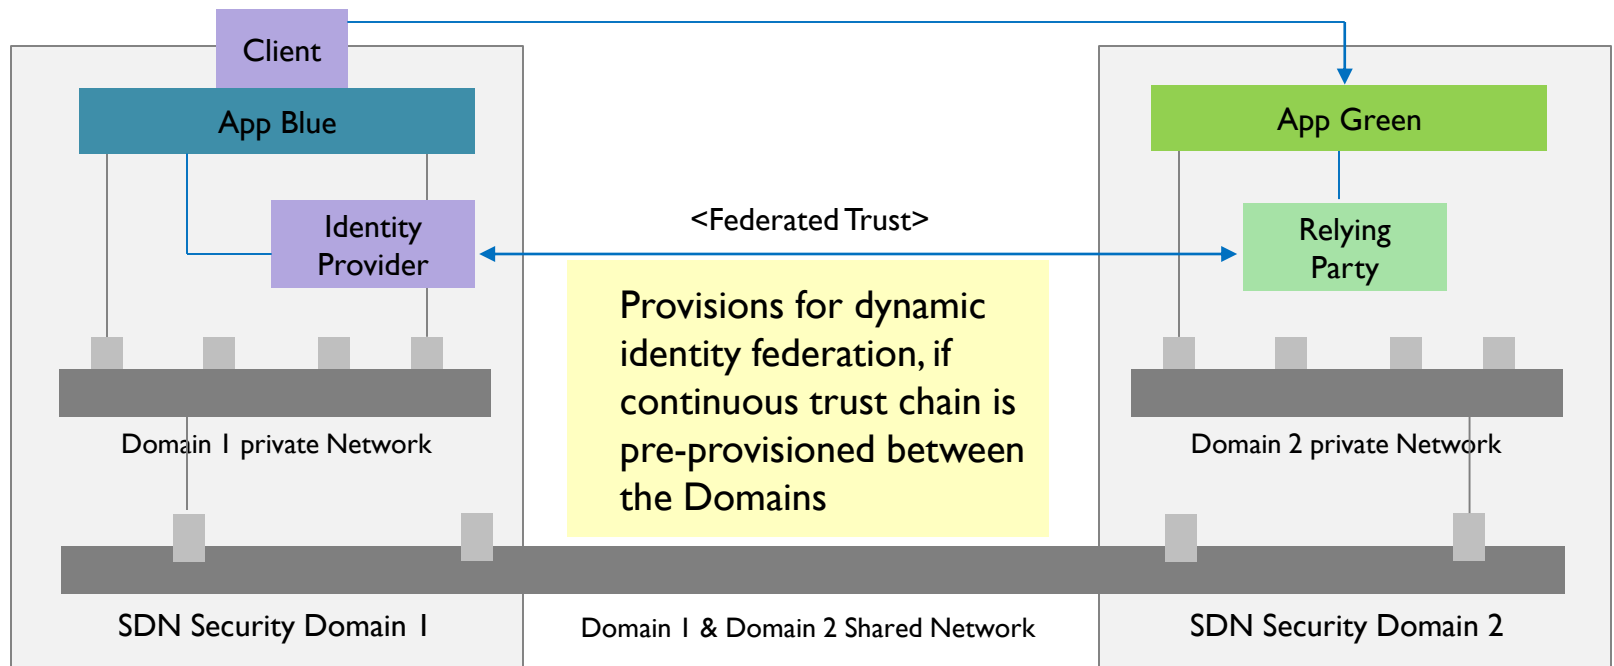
Client

App Blue

Identity Provider

<Federated Trust>

App Green

Relying Party

Provisions for dynamic identity federation, if continuous trust chain is pre-provisioned between the Domains

Domain 1 private Network

Domain 2 private Network

SDN Security Domain 1

Domain 1 & Domain 2 Shared Network

SDN Security Domain 2